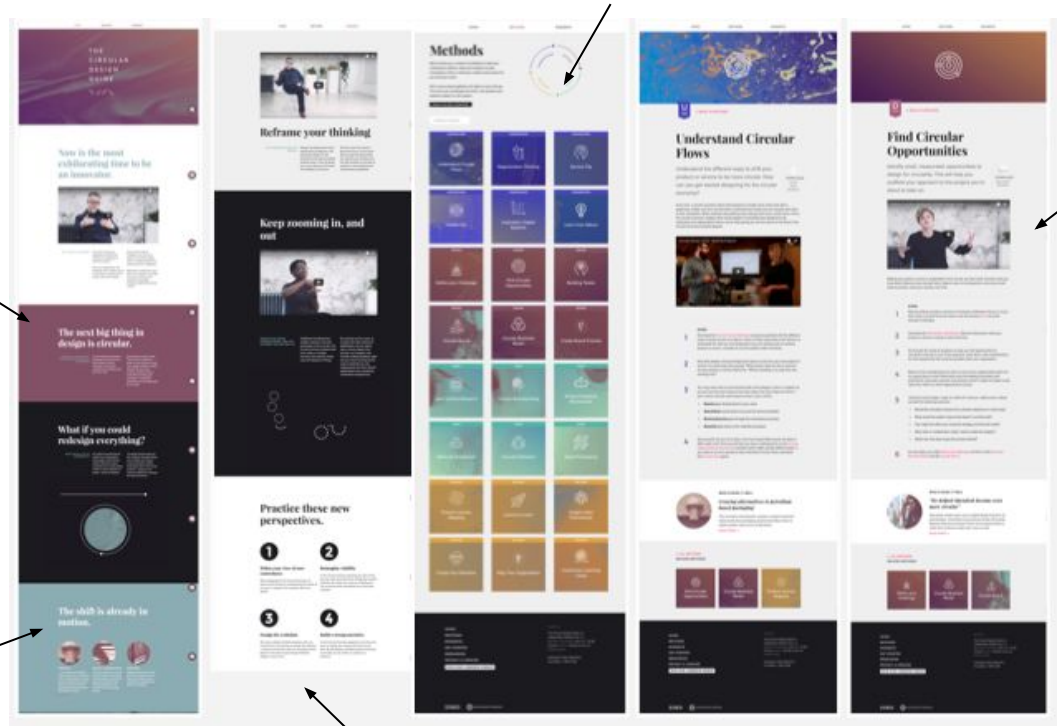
THE CIRCULAR DESIGN GUIDE

Now is the most exhilarating time to be an innovator.

The next big thing in design is circular.

What if you could redesign everything?

The shift is already in motion.

Reframe your thinking

Keep zooming in, and out

Practice these new perspectives.

Methods

Understand Circular Flows

Find Circular Opportunities